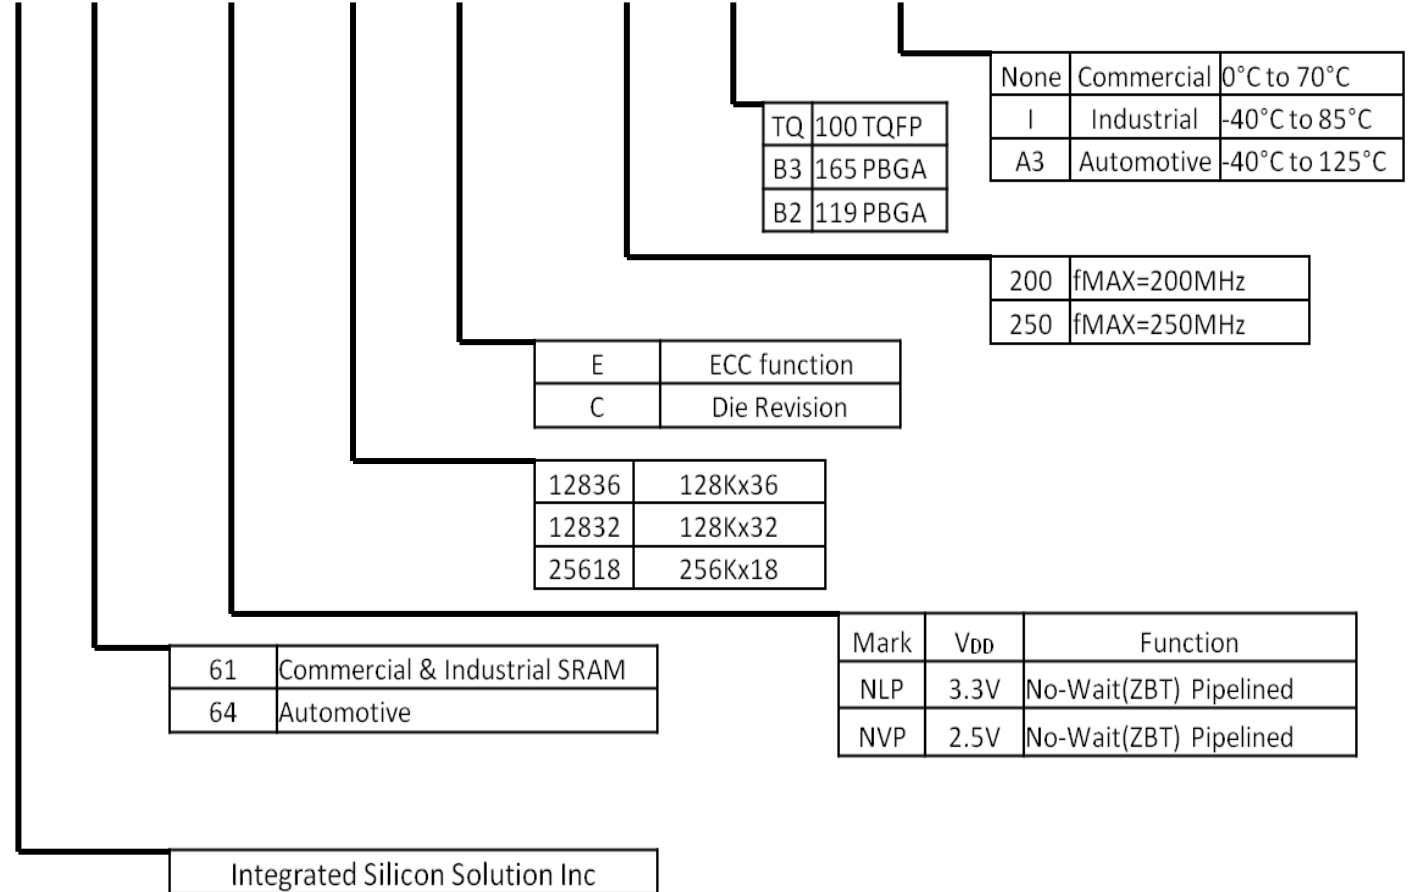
| None | Commercial | 0°C to 70°C |
|---|---|---|
| I | Industrial | -40°C to 85°C |
| A3 | Automotive | -40°C to 125°C |

| TQ | 100 TQFP |
|---|---|
| B3 | 165 PBGA |
| B2 | 119 PBGA |

| 200 | fMAX=200MHz |
|---|---|
| 250 | fMAX=250MHz |

| E | ECC function |
|---|---|
| C | Die Revision |

| 12836 | 128Kx36 |
|---|---|
| 12832 | 128Kx32 |
| 25618 | 256Kx18 |

| Mark | $V_{DD}$ | Function |
|---|---|---|
| NLP | 3.3V | No-Wait(ZBT) Pipelined |
| NVP | 2.5V | No-Wait(ZBT) Pipelined |

| 61 | Commercial & Industrial SRAM |
|---|---|
| 64 | Automotive |

Integrated Silicon Solution Inc